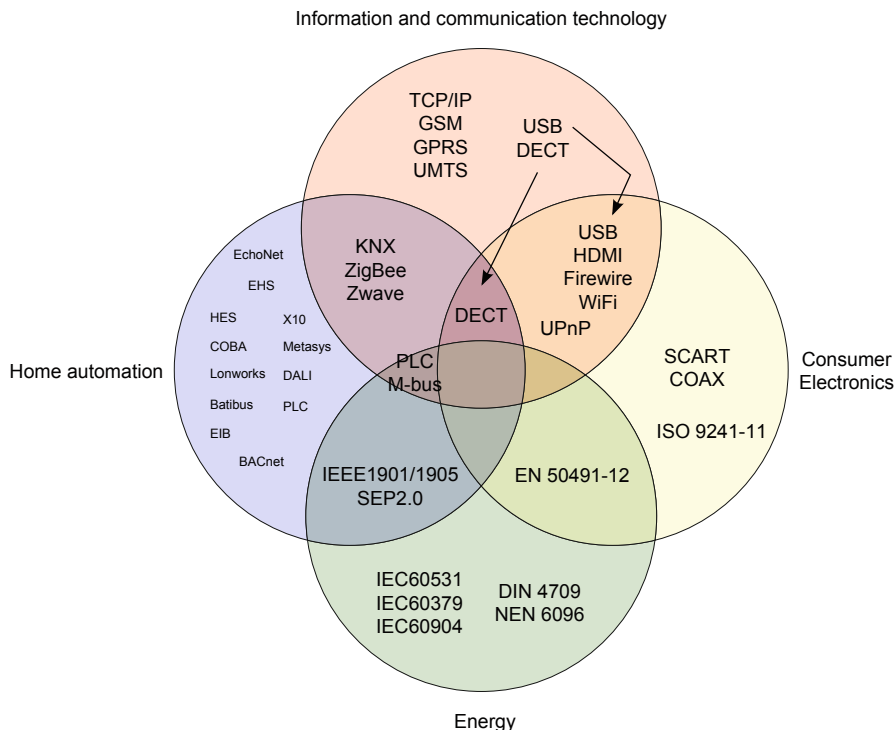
Information and communication technology

TCP/IP
GSM
GPRS
UMTS

USB
DECT

KNX
ZigBee
Zwave

USB
HDMI
Firewire
WiFi

DECT

UPnP

EchoNet

EHS

HES
COBA
Lonworks
Batibus
EIB
BACnet

X10
Metasys
DALI
PLC

Home automation

PLC
M-bus

SCART
COAX

ISO 9241-11

Consumer Electronics

IEEE1901/1905
SEP2.0

EN 50491-12

IEC60531
IEC60379
IEC60904

DIN 4709
NEN 6096

Energy